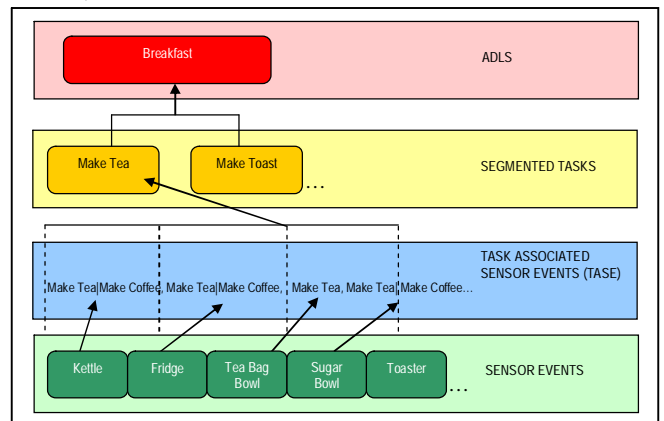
Breakfast

ADLS

Make Tea

Make Toast

...

SEGMENTED TASKS

TASK ASSOCIATED SENSOR EVENTS (TASE)

Make Tea|Make Coffee, Make Tea|Make Coffee, Make Tea, Make Tea|Make Coffee...

Kettle

Fridge

Tea Bag Bowl

Sugar Bowl

Toaster

...

SENSOR EVENTS